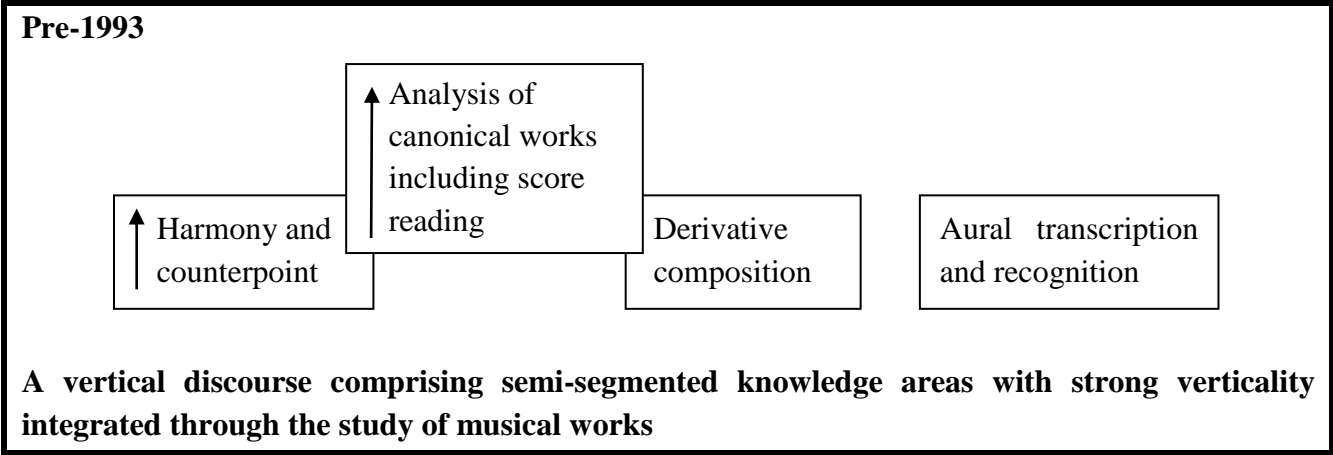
**Pre-1993**

Analysis of canonical works including score reading

Harmony and counterpoint

Derivative composition

Aural transcription and recognition

**A vertical discourse comprising semi-segmented knowledge areas with strong verticality integrated through the study of musical works**